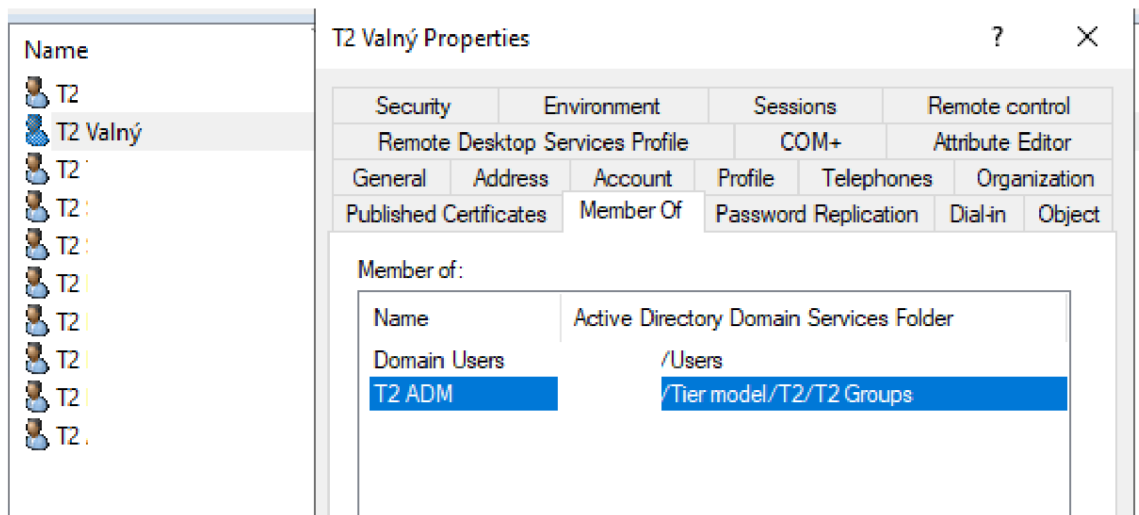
Name

T2

T2 Valný

T2 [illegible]

T2 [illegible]

T2 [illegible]

T2 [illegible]

T2 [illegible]

T2 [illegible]

T2 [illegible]

T2 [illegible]

T2 Valný Properties

?

X

Security | Environment | Sessions | Remote control

Remote Desktop Services Profile | COM+ | Attribute Editor

General | Address | Account | Profile | Telephones | Organization

Published Certificates | Member Of | Password Replication | Dial-in | Object

Member of:

| Name | Active Directory Domain Services Folder |
|---|---|
| Domain Users | /Users |
| T2 ADM | /Tier model/T2/T2 Groups |